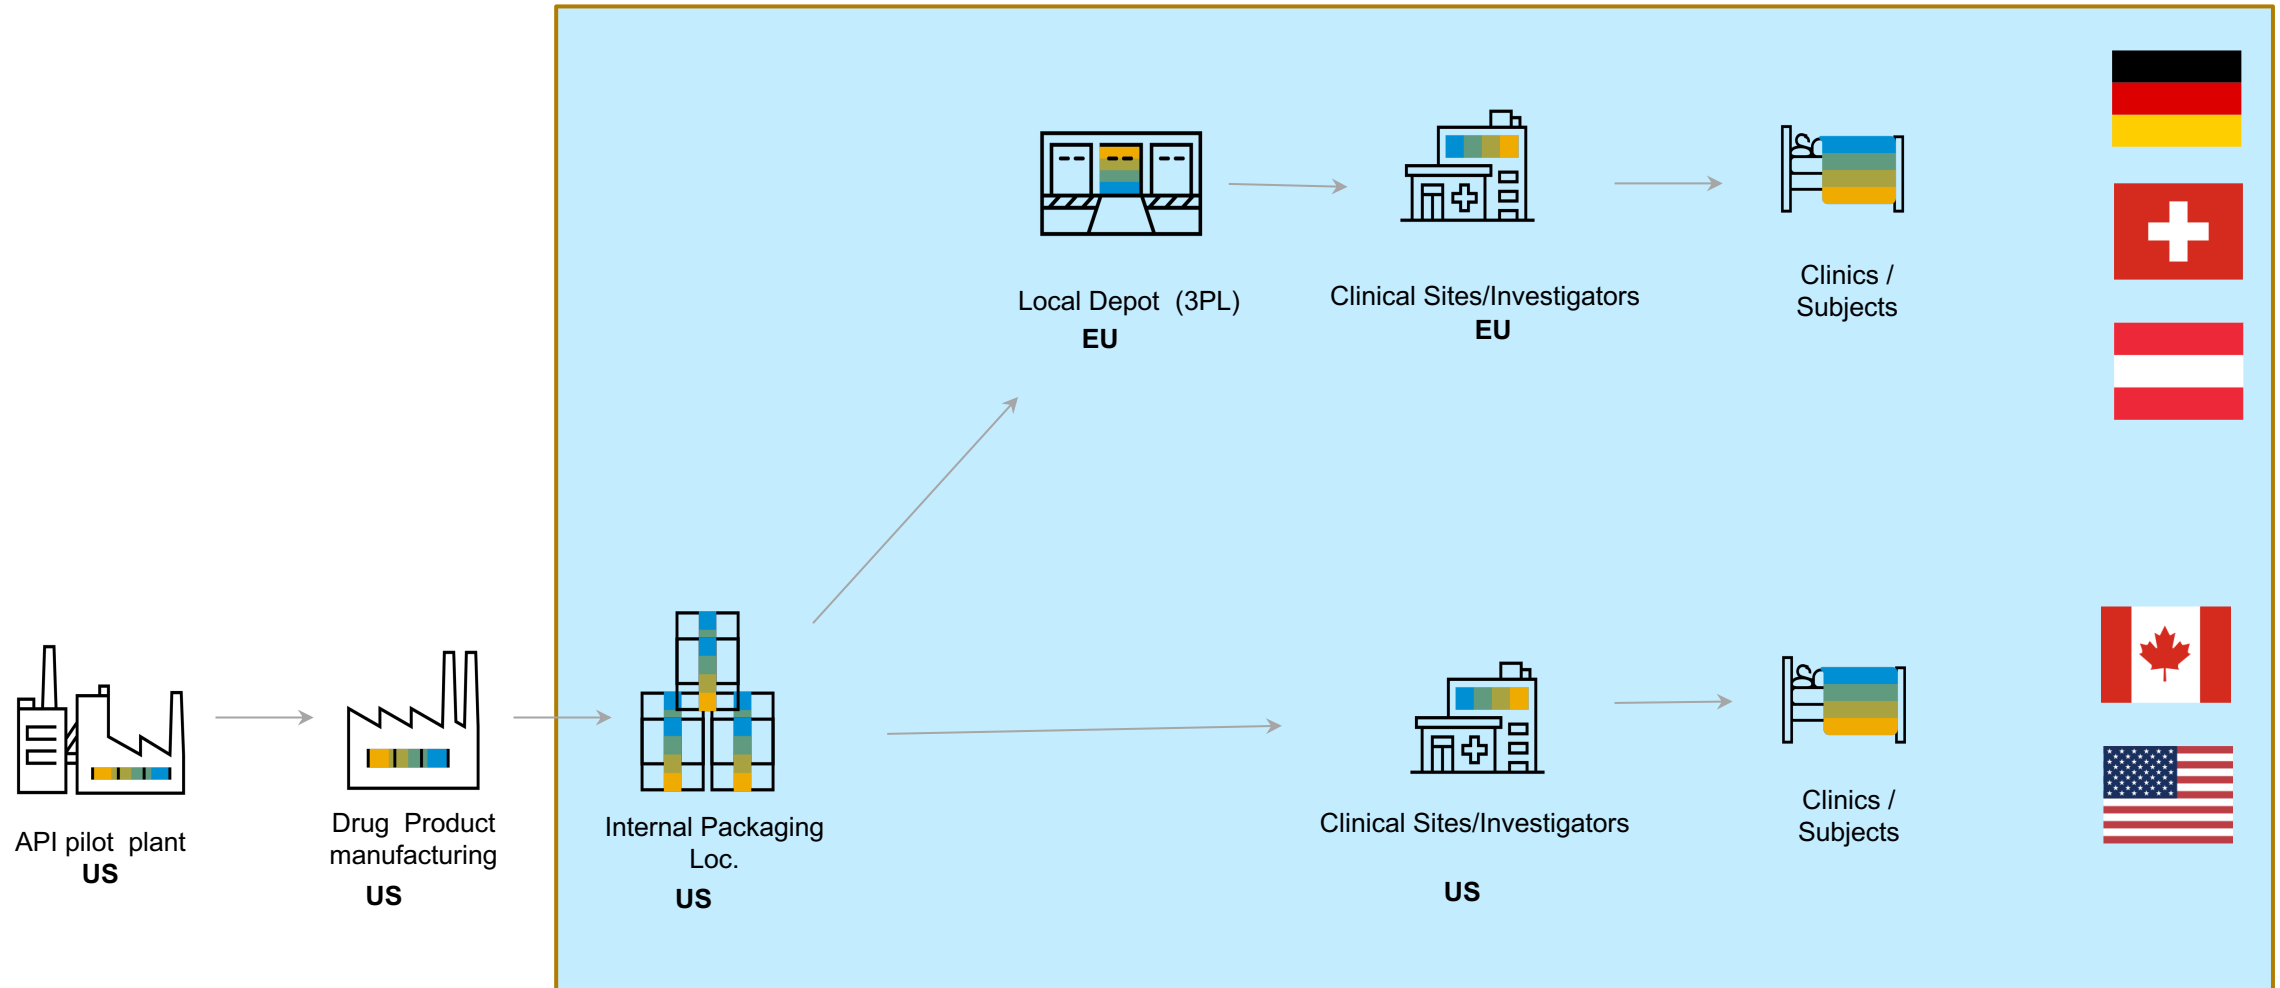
Local Depot (3PL)
EU

Clinical Sites/Investigators
EU

Clinics / Subjects

API pilot plant
US

Drug Product manufacturing
US

Internal Packaging Loc.
US

Clinical Sites/Investigators
US

Clinics / Subjects